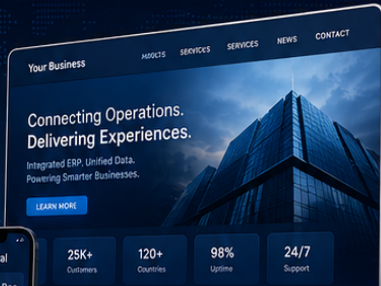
Your Business

ABOUTS SERVICES SERVICES NEWS CONTACT

Connecting Operations.
Delivering Experiences.

Integrated ERP. Unified Data.
Powering Smarter Businesses.

LEARN MORE

al

25K+
Customers

120+
Countries

98%
Uptime

24/7
Support

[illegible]